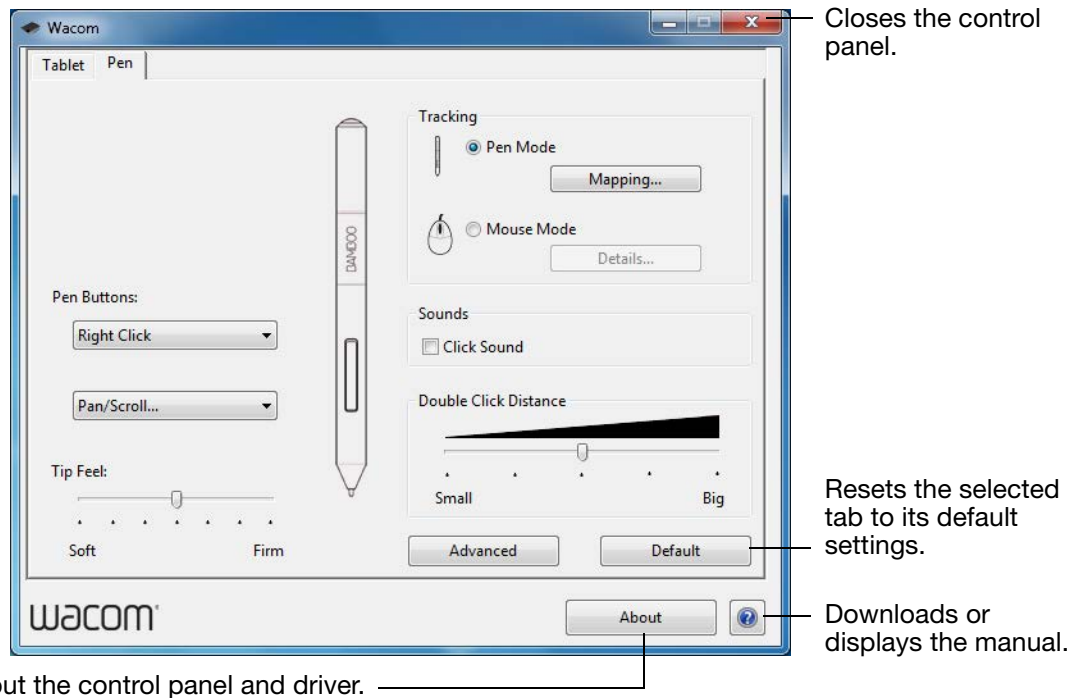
Wacom

Closes the control panel.

Tablet Pen

Tracking

Pen Mode

Mapping...

Mouse Mode

Details...

BAMBOO

Pen Buttons:

Right Click

Sounds

Click Sound

Pan/Scroll...

Double Click Distance

Tip Feel:

Small Big

Soft Firm

Resets the selected tab to its default settings.

Advanced

Default

wacom

About

Downloads or displays the manual.

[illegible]ut the control panel and driver.